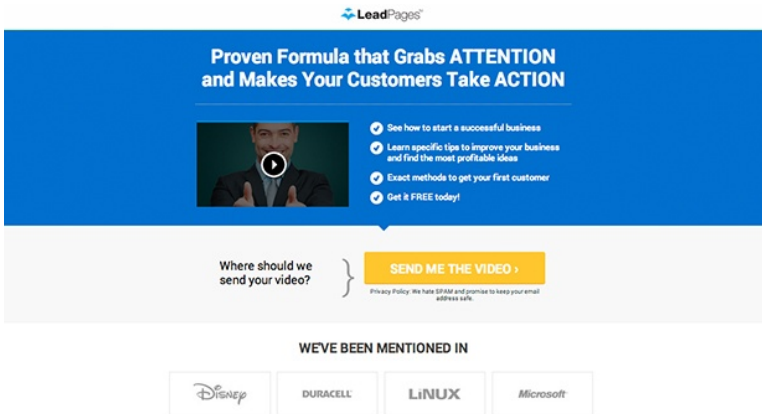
LeadPages

Proven Formula that Grabs ATTENTION and Makes Your Customers Take ACTION

See how to start a successful business

Learn specific tips to improve your business and find the most profitable ideas

Exact methods to get your first customer

Get it FREE today!

Where should we send your video?

SEND ME THE VIDEO ›

Privacy Policy: We hate SPAM and promise to keep your email address safe.

WE'VE BEEN MENTIONED IN

Disney

DURACELL

LINUX

Microsoft